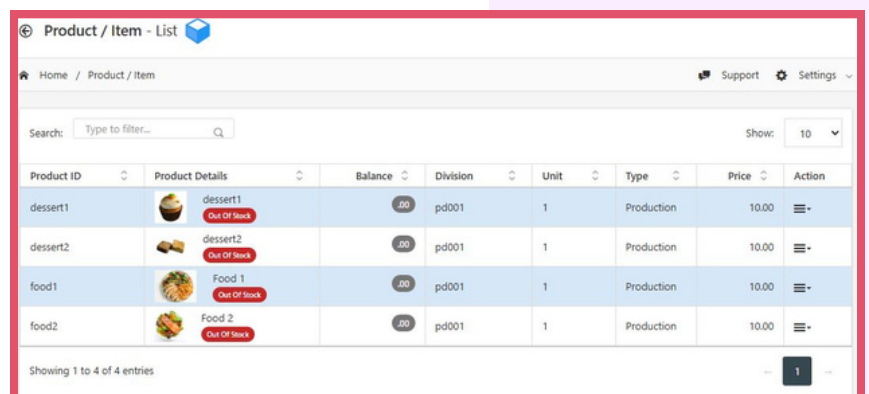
Product / Item - List

Home / Product / Item

Support Settings

Search: Type to filter...

Show: 10

| Product ID | Product Details | Balance | Division | Unit | Type | Price | Action |
|---|---|---|---|---|---|---|---|
| dessert1 | dessert1 Out Of Stock | .00 | pd001 | 1 | Production | 10.00 | |
| dessert2 | dessert2 Out Of Stock | .00 | pd001 | 1 | Production | 10.00 | |
| food1 | Food 1 Out Of Stock | .00 | pd001 | 1 | Production | 10.00 | |
| food2 | Food 2 Out Of Stock | .00 | pd001 | 1 | Production | 10.00 | |

Showing 1 to 4 of 4 entries

1